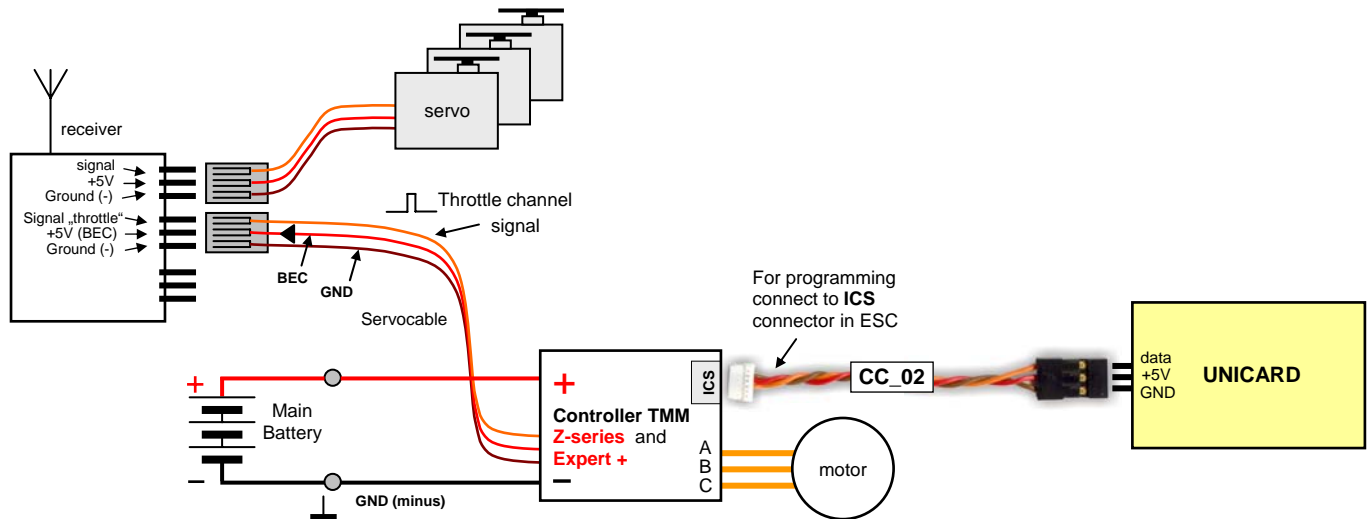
receiver

signal
+5V
Ground (-)

Signal „throttle“
+5V (BEC)
Ground (-)

servo

Throttle channel signal

BEC

GND

Servocable

For programming connect to **ICS** connector in ESC

CC_02

data
+5V
GND

UNICARD

+

Main Battery

–

ICS

+

Controller TMM
Z-series and
Expert +

–

A
B
C

motor

GND (minus)